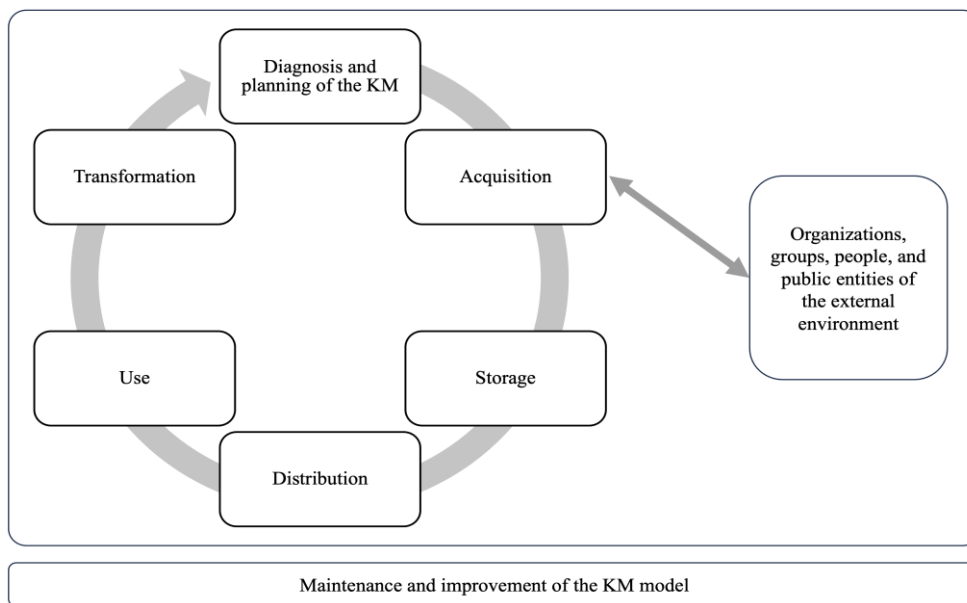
Diagnosis and planning of the KM

Acquisition

Storage

Distribution

Use

Transformation

Organizations, groups, people, and public entities of the external environment

Maintenance and improvement of the KM model